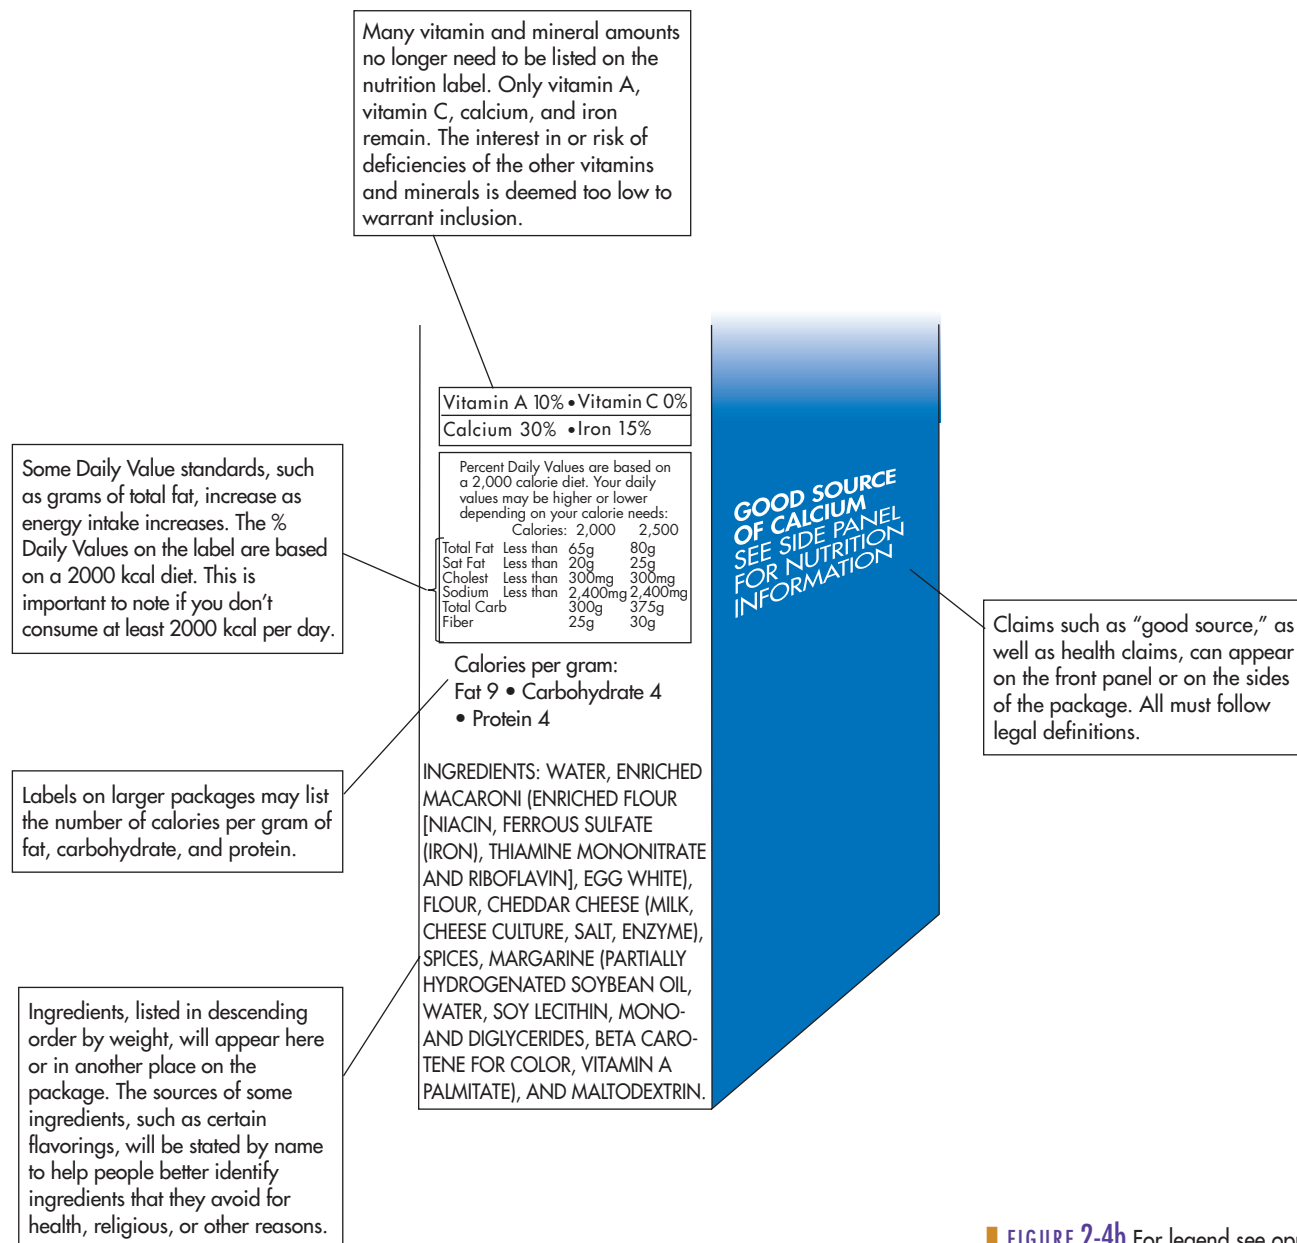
Many vitamin and mineral amounts no longer need to be listed on the nutrition label. Only vitamin A, vitamin C, calcium, and iron remain. The interest in or risk of deficiencies of the other vitamins and minerals is deemed too low to warrant inclusion.

Vitamin A 10% • Vitamin C 0%
Calcium 30% • Iron 15%

Percent Daily Values are based on a 2,000 calorie diet. Your daily values may be higher or lower depending on your calorie needs:

| | | Calories: 2,000 | 2,500 |
|---|---|---|---|
| Total Fat | Less than | 65g | 80g |
| Sat Fat | Less than | 20g | 25g |
| Cholest | Less than | 300mg | 300mg |
| Sodium | Less than | 2,400mg | 2,400mg |
| Total Carb | | 300g | 375g |
| Fiber | | 25g | 30g |

Some Daily Value standards, such as grams of total fat, increase as energy intake increases. The % Daily Values on the label are based on a 2000 kcal diet. This is important to note if you don't consume at least 2000 kcal per day.

Calories per gram:
Fat 9 • Carbohydrate 4
• Protein 4

Labels on larger packages may list the number of calories per gram of fat, carbohydrate, and protein.

INGREDIENTS: WATER, ENRICHED MACARONI (ENRICHED FLOUR [NIACIN, FERROUS SULFATE (IRON), THIAMINE MONONITRATE AND RIBOFLAVIN], EGG WHITE), FLOUR, CHEDDAR CHEESE (MILK, CHEESE CULTURE, SALT, ENZYME), SPICES, MARGARINE (PARTIALLY HYDROGENATED SOYBEAN OIL, WATER, SOY LECITHIN, MONO- AND DIGLYCERIDES, BETA CAROTENE FOR COLOR, VITAMIN A PALMITATE), AND MALTODEXTRIN.

Ingredients, listed in descending order by weight, will appear here or in another place on the package. The sources of some ingredients, such as certain flavorings, will be stated by name to help people better identify ingredients that they avoid for health, religious, or other reasons.

GOOD SOURCE OF CALCIUM
SEE SIDE PANEL FOR NUTRITION INFORMATION

Claims such as "good source," as well as health claims, can appear on the front panel or on the sides of the package. All must follow legal definitions.

FIGURE 2-4b For legend see op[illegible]